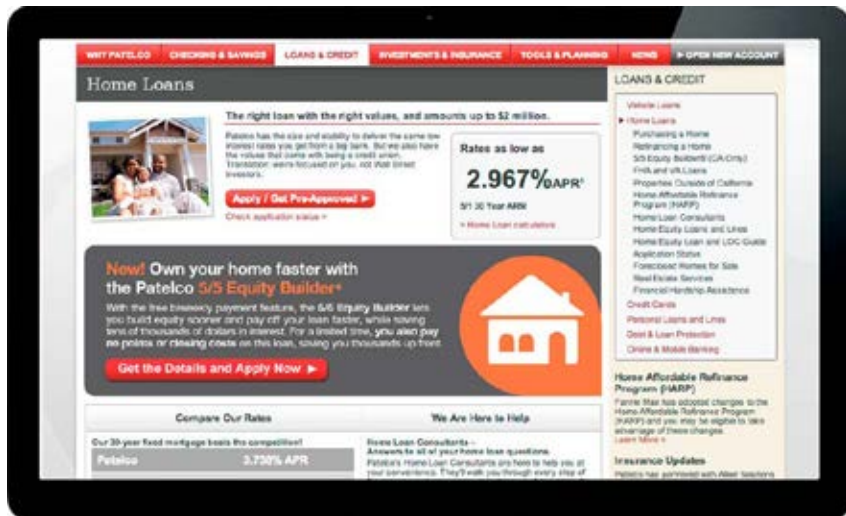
WHY PATELCO | CHECKING & SAVINGS | LOANS & CREDIT | INVESTMENTS & INSURANCE | TOOLS & PLANNING | NEWS | ▸ OPEN NEW ACCOUNT

Home Loans

The right loan with the right values, and amounts up to $2 million.

Patelco has the size and stability to deliver the same low interest rates you get from a big bank. But we also have the values that come with being a credit union. Translation: we're focused on you, not distant investors.

Apply / Get Pre-Approved ▸

Check application status ▸

Rates as low as

2.967%APR*

5/1 30 Year ARM

» Home Loan calculators

Now! Own your home faster with the Patelco 5/5 Equity Builder*

With the free biweekly payment feature, the 5/5 Equity Builder lets you build equity sooner and pay off your loan faster, while saving tens of thousands of dollars in interest. For a limited time, you also pay no points or closing costs on this loan, saving you thousands up front.

Get the Details and Apply Now ▸

Compare Our Rates

Our 30-year fixed mortgage beats the competition!

Patelco 3.750% APR

We Are Here to Help

Home Loan Consultants – Answers to all of your home loan questions

Patelco's Home Loan Consultants are here to help you at your convenience. They'll walk you through every step of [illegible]

LOANS & CREDIT

Vehicle Loans
▸ Home Loans
Purchasing a Home
Refinancing a Home
5/5 Equity Builder® (CA Only)
FHA and VA Loans
Properties Outside of California
Home Affordable Refinance Program (HARP)
Home Loan Consultants
Home Equity Loans and Lines
Home Equity Loan and LOC Guide
Application Status
Foreclosed Homes for Sale
Real Estate Services
Financial Hardship Assistance
Credit Cards
Personal Loans and Lines
Debt & Loan Protection
Online & Mobile Banking

Home Affordable Refinance Program (HARP)

Fannie Mae has adopted changes to the Home Affordable Refinance Program (HARP) and you may be eligible to take advantage of these changes.
Learn More »

Insurance Updates

Patelco has partnered with Allied Solutions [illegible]